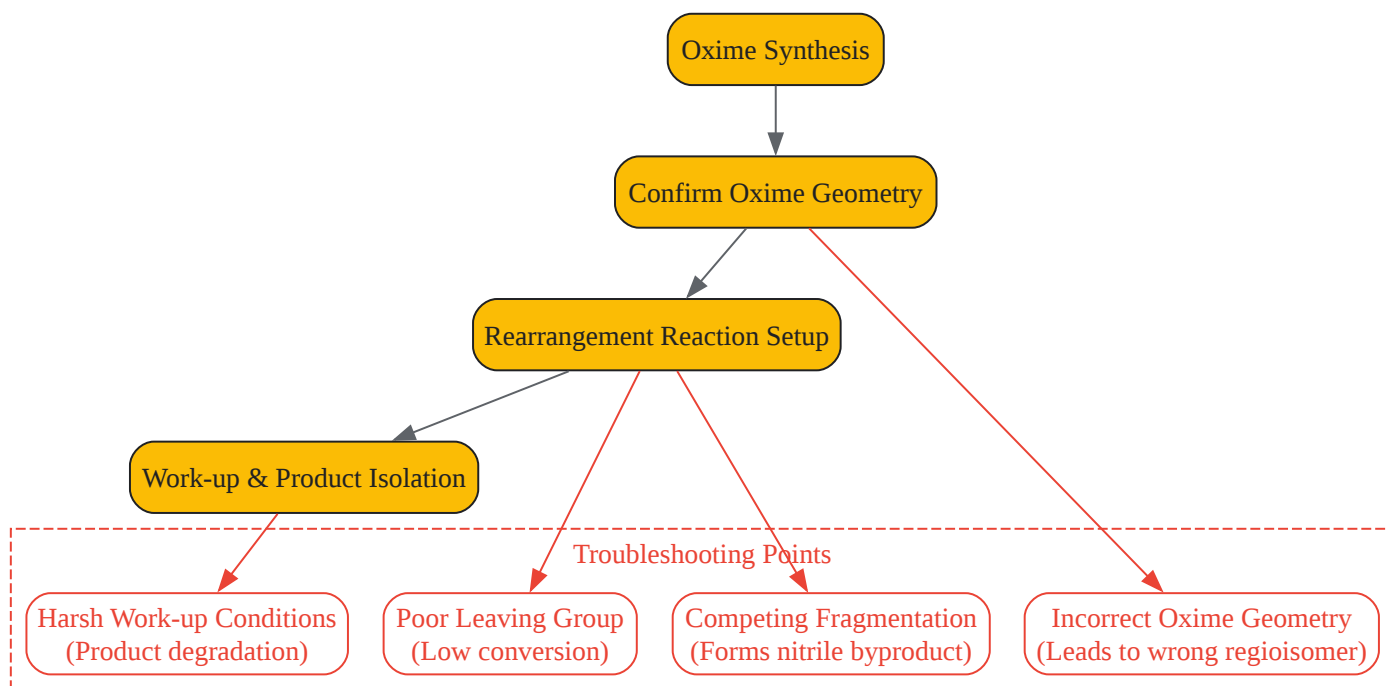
Oxime Synthesis

Confirm Oxime Geometry

Rearrangement Reaction Setup

Work-up & Product Isolation

Troubleshooting Points

Harsh Work-up Conditions
(Product degradation)

Poor Leaving Group
(Low conversion)

Competing Fragmentation
(Forms nitrile byproduct)

Incorrect Oxime Geometry
(Leads to wrong regioisomer)